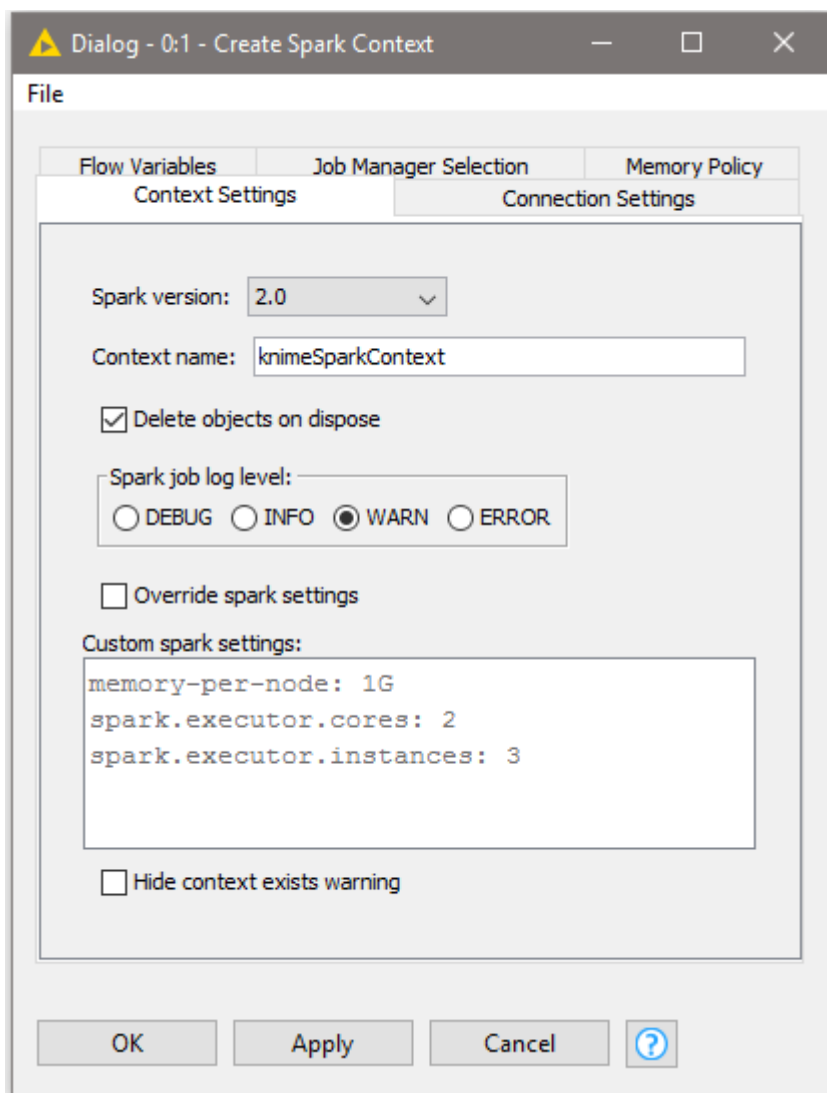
Dialog - 0:1 - Create Spark Context

File

Flow Variables
Job Manager Selection
Memory Policy
Context Settings
Connection Settings

Spark version: 2.0

Context name: knimeSparkContext

Delete objects on dispose

Spark job log level:
DEBUG INFO WARN ERROR

Override spark settings

Custom spark settings:
memory-per-node: 1G
spark.executor.cores: 2
spark.executor.instances: 3

Hide context exists warning

OK
Apply
Cancel
?